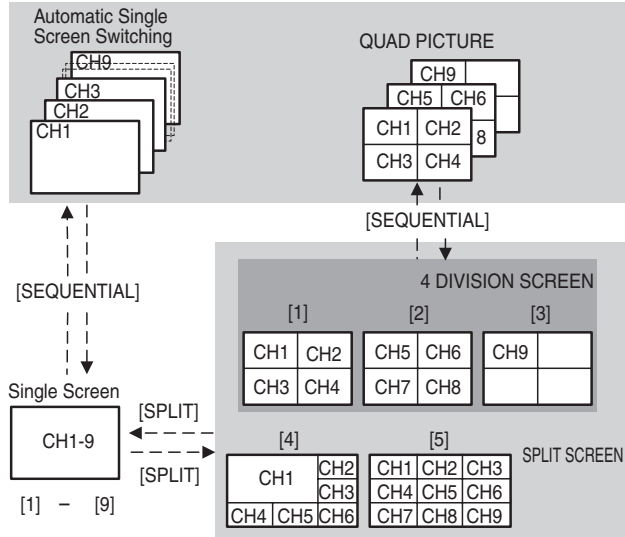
Automatic Single Screen Switching

CH9
CH3
CH2
CH1

QUAD PICTURE

CH9
CH5 CH6
8
CH1 CH2
CH3 CH4

[SEQUENTIAL]

[SEQUENTIAL]

4 DIVISION SCREEN

[1]

| CH1 | CH2 |
|---|---|
| CH3 | CH4 |

[2]

| CH5 | CH6 |
|---|---|
| CH7 | CH8 |

[3]

| CH9 | |
|---|---|
| | |

Single Screen

CH1-9

[1] – [9]

[SPLIT]

[SPLIT]

[4]

| CH1 | | CH2 |
|---|---|---|
| | | CH3 |
| CH4 | CH5 | CH6 |

[5]

| CH1 | CH2 | CH3 |
|---|---|---|
| CH4 | CH5 | CH6 |
| CH7 | CH8 | CH9 |

SPLIT SCREEN